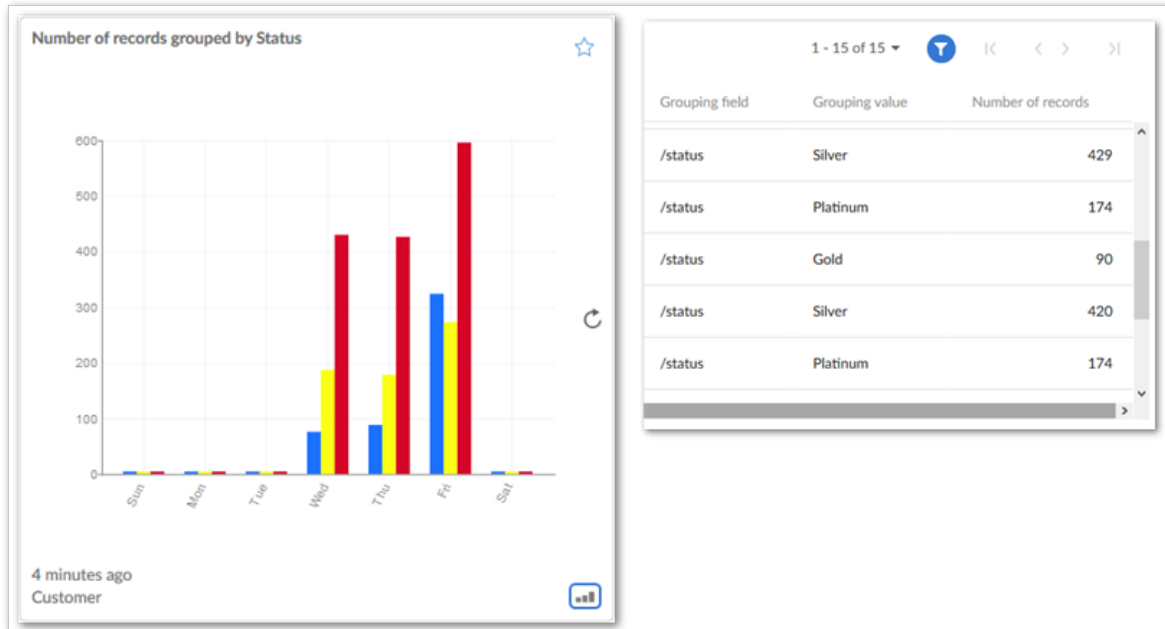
Number of records grouped by Status

600
500
400
300
200
100
0

Sun
Mon
Tue
Wed
Thu
Fri
Sat

4 minutes ago
Customer

1 - 15 of 15

| Grouping field | Grouping value | Number of records |
|---|---|---|
| /status | Silver | 429 |
| /status | Platinum | 174 |
| /status | Gold | 90 |
| /status | Silver | 420 |
| /status | Platinum | 174 |